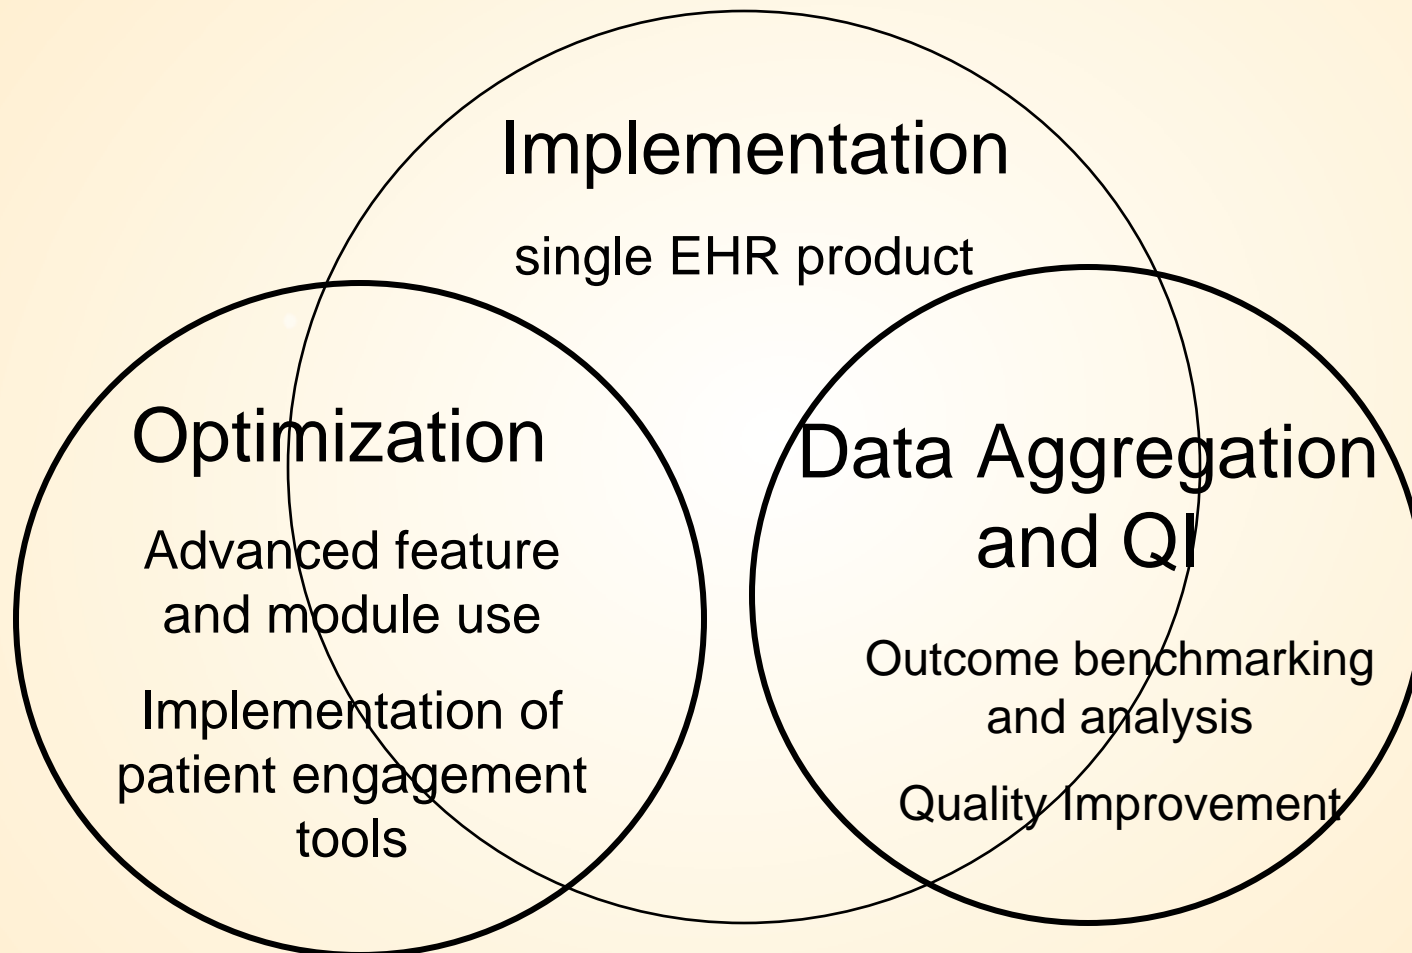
Implementation

single EHR product

Optimization

Advanced feature and module use

Implementation of patient engagement tools

Data Aggregation and QI

Outcome benchmarking and analysis

Quality Improvement